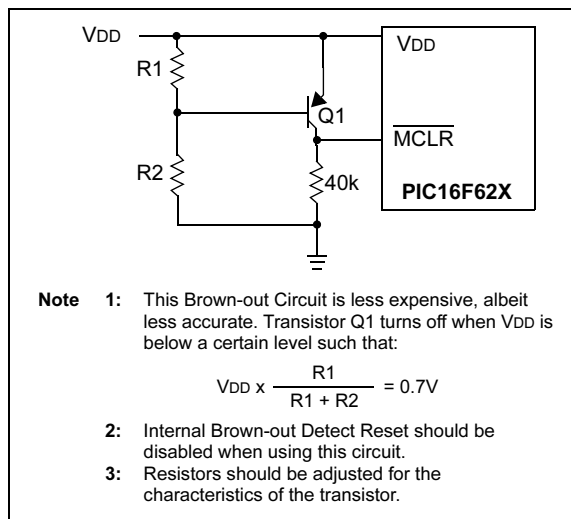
VDD

R1

Q1

R2

40k

VDD

$\overline{MCLR}$

PIC16F62X

Note 1: This Brown-out Circuit is less expensive, albeit less accurate. Transistor Q1 turns off when VDD is below a certain level such that:

$VDD \times \frac{R1}{R1 + R2} = 0.7V$

2: Internal Brown-out Detect Reset should be disabled when using this circuit.

3: Resistors should be adjusted for the characteristics of the transistor.